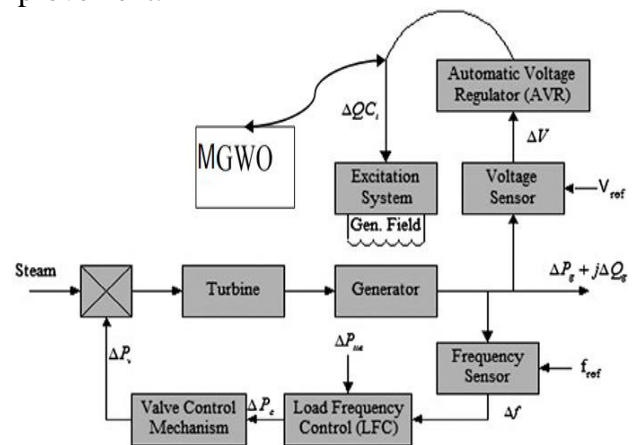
Automatic Voltage Regulator (AVR)

$\Delta QC_i$

MGWO

$\Delta V$

Excitation System

Gen. Field

Voltage Sensor

$V_{ref}$

Steam

Turbine

Generator

$\Delta P_g + j\Delta Q_g$

$\Delta P_v$

$\Delta P_{tie}$

Frequency Sensor

$f_{ref}$

Valve Control Mechanism

$\Delta P_c$

Load Frequency Control (LFC)

$\Delta f$